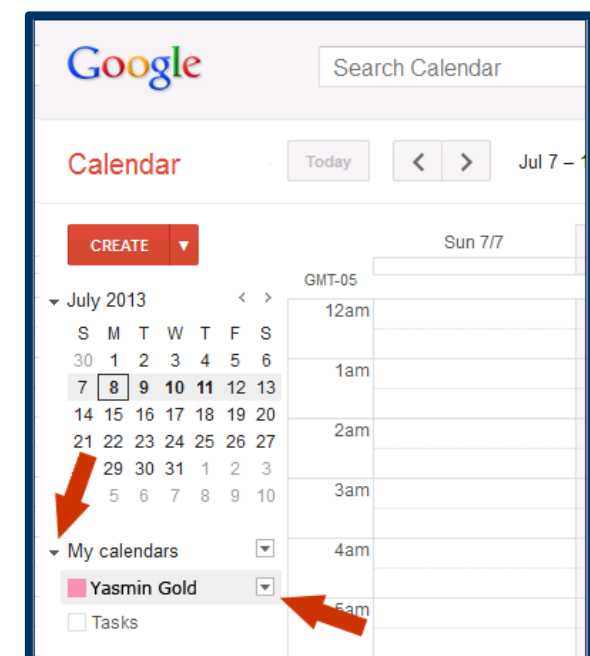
Google

Search Calendar

Calendar

Today

Jul 7 – 1

CREATE

Sun 7/7

GMT-05

July 2013

| S | M | T | W | T | F | S |
|---|---|---|---|---|---|---|
| 30 | 1 | 2 | 3 | 4 | 5 | 6 |
| 7 | 8 | 9 | 10 | 11 | 12 | 13 |
| 14 | 15 | 16 | 17 | 18 | 19 | 20 |
| 21 | 22 | 23 | 24 | 25 | 26 | 27 |
| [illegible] | 29 | 30 | 31 | 1 | 2 | 3 |
| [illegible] | 5 | 6 | 7 | 8 | 9 | 10 |

12am

1am

2am

3am

4am

5am

My calendars

Yasmin Gold

Tasks